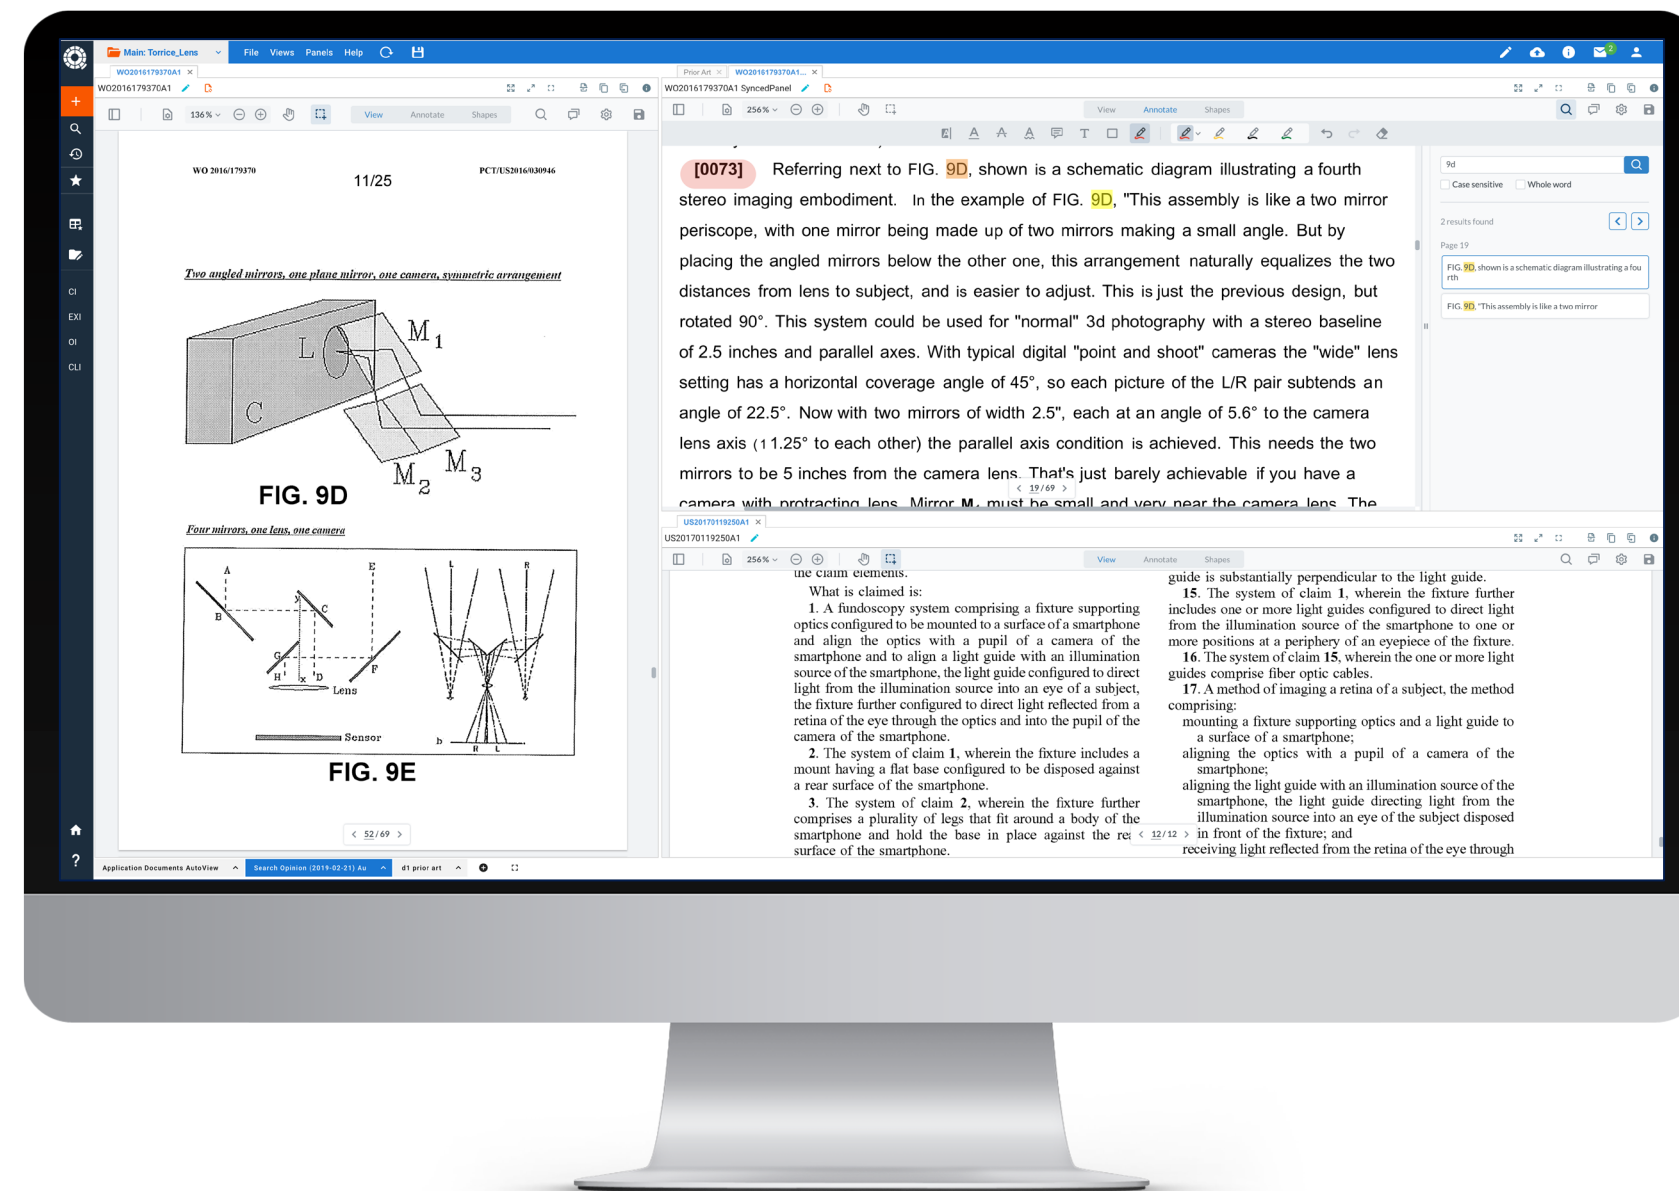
Main: Torrice_Lens
File Views Panels Help

WO2016179370A1

WO2016179370A1

136 %

View Annotate Shapes

WO 2016/179370 11/25 PCT/US2016/030946

Two angled mirrors, one plane mirror, one camera, symmetric arrangement

L M1 C M2 M3

FIG. 9D

Four mirrors, one lens, one camera

A E L R B C G H D F Lens Sensor b R L

FIG. 9E

52 / 69

CI
EXI
OI
CLI

Application Documents AutoView
Search Opinion (2019-02-21) Au
d1 prior art

Prior Art
WO2016179370A1...
WO2016179370A1 SyncedPanel

256 %

View Annotate Shapes

[0073] Referring next to FIG. 9D, shown is a schematic diagram illustrating a fourth stereo imaging embodiment. In the example of FIG. 9D, "This assembly is like a two mirror periscope, with one mirror being made up of two mirrors making a small angle. But by placing the angled mirrors below the other one, this arrangement naturally equalizes the two distances from lens to subject, and is easier to adjust. This is just the previous design, but rotated 90°. This system could be used for "normal" 3d photography with a stereo baseline of 2.5 inches and parallel axes. With typical digital "point and shoot" cameras the "wide" lens setting has a horizontal coverage angle of 45°, so each picture of the L/R pair subtends an angle of 22.5°. Now with two mirrors of width 2.5", each at an angle of 5.6° to the camera lens axis (11.25° to each other) the parallel axis condition is achieved. This needs the two mirrors to be 5 inches from the camera lens. That's just barely achievable if you have a camera with protracting lens. Mirror M₁ must be small and very near the camera lens. The

19 / 69

9d
Case sensitive
Whole word
2 results found
Page 19
FIG. 9D, shown is a schematic diagram illustrating a fourth
FIG. 9D, "This assembly is like a two mirror

US20170119250A1
US20170119250A1

256 %

View Annotate Shapes

the claim elements.

What is claimed is:

1. A fundoscopy system comprising a fixture supporting optics configured to be mounted to a surface of a smartphone and align the optics with a pupil of a camera of the smartphone and to align a light guide with an illumination source of the smartphone, the light guide configured to direct light from the illumination source into an eye of a subject, the fixture further configured to direct light reflected from a retina of the eye through the optics and into the pupil of the camera of the smartphone.

2. The system of claim 1, wherein the fixture includes a mount having a flat base configured to be disposed against a rear surface of the smartphone.

3. The system of claim 2, wherein the fixture further comprises a plurality of legs that fit around a body of the smartphone and hold the base in place against the re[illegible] surface of the smartphone.

guide is substantially perpendicular to the light guide.

15. The system of claim 1, wherein the fixture further includes one or more light guides configured to direct light from the illumination source of the smartphone to one or more positions at a periphery of an eyepiece of the fixture.

16. The system of claim 15, wherein the one or more light guides comprise fiber optic cables.

17. A method of imaging a retina of a subject, the method comprising:

mounting a fixture supporting optics and a light guide to a surface of a smartphone;

aligning the optics with a pupil of a camera of the smartphone;

aligning the light guide with an illumination source of the smartphone, the light guide directing light from the illumination source into an eye of the subject disposed in front of the fixture; and

receiving light reflected from the retina of the eye through

12 / 12